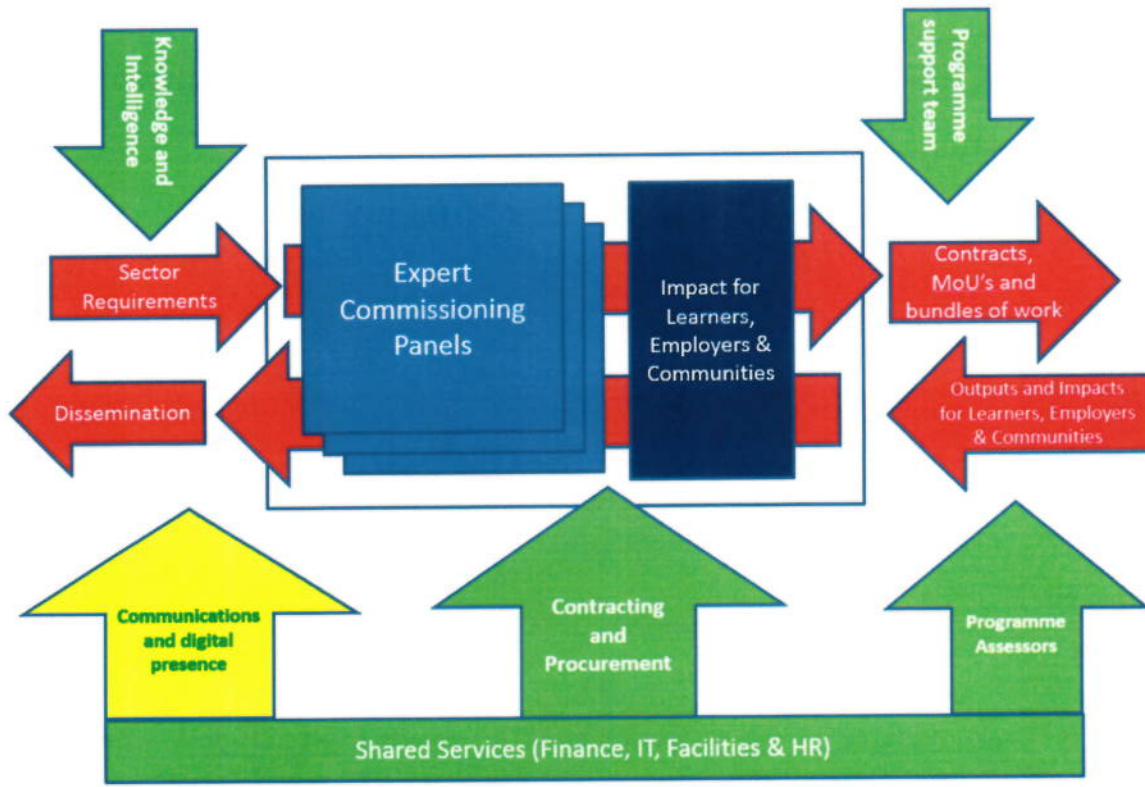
Knowledge and Intelligence

Programme support team

Sector Requirements

Expert Commissioning Panels

Impact for Learners, Employers & Communities

Contracts, MoU's and bundles of work

Dissemination

Outputs and Impacts for Learners, Employers & Communities

Communications and digital presence

Contracting and Procurement

Programme Assessors

Shared Services (Finance, IT, Facilities & HR)